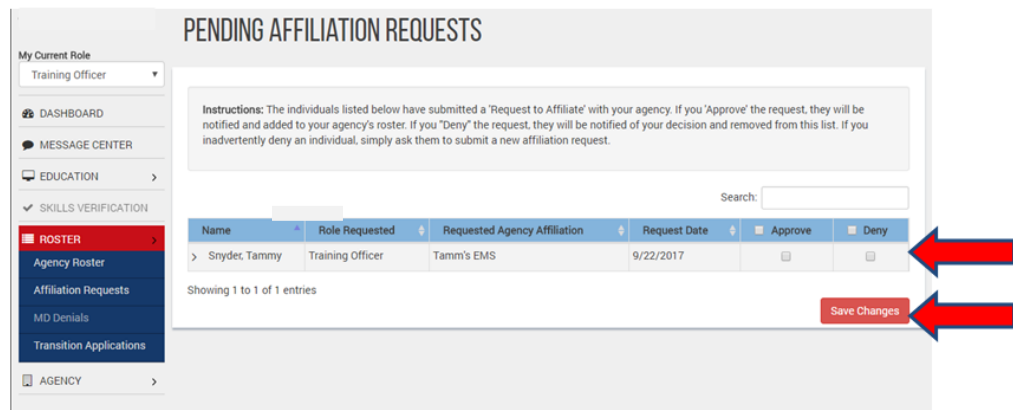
My Current Role

Training Officer

DASHBOARD

MESSAGE CENTER

EDUCATION

SKILLS VERIFICATION

ROSTER

Agency Roster

Affiliation Requests

MD Denials

Transition Applications

AGENCY

PENDING AFFILIATION REQUESTS

**Instructions:** The individuals listed below have submitted a 'Request to Affiliate' with your agency. If you 'Approve' the request, they will be notified and added to your agency's roster. If you "Deny" the request, they will be notified of your decision and removed from this list. If you inadvertently deny an individual, simply ask them to submit a new affiliation request.

Search:

| Name | Role Requested | Requested Agency Affiliation | Request Date | Approve | Deny |
|---|---|---|---|---|---|
| Snyder, Tammy | Training Officer | Tamm's EMS | 9/22/2017 | | |

Showing 1 to 1 of 1 entries

Save Changes